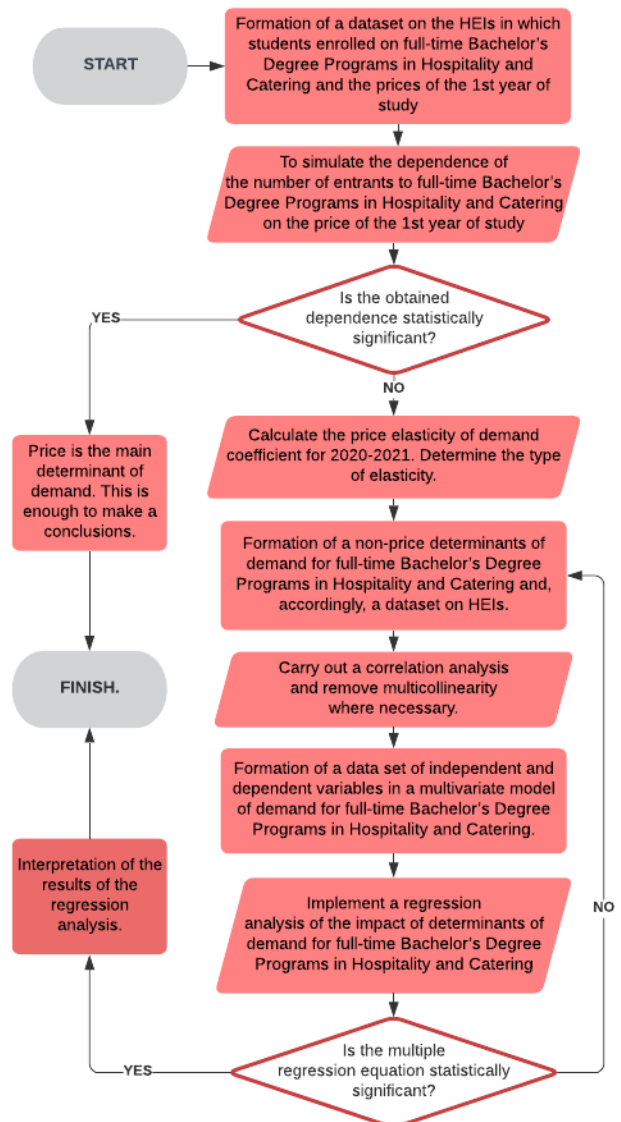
START

Formation of a dataset on the HEIs in which students enrolled on full-time Bachelor's Degree Programs in Hospitality and Catering and the prices of the 1st year of study

To simulate the dependence of the number of entrants to full-time Bachelor's Degree Programs in Hospitality and Catering on the price of the 1st year of study

YES

Is the obtained dependence statistically significant?

NO

Price is the main determinant of demand. This is enough to make a conclusions.

Calculate the price elasticity of demand coefficient for 2020-2021. Determine the type of elasticity.

Formation of a non-price determinants of demand for full-time Bachelor's Degree Programs in Hospitality and Catering and, accordingly, a dataset on HEIs.

FINISH.

Carry out a correlation analysis and remove multicollinearity where necessary.

Formation of a data set of independent and dependent variables in a multivariate model of demand for full-time Bachelor's Degree Programs in Hospitality and Catering.

Interpretation of the results of the regression analysis.

Implement a regression analysis of the impact of determinants of demand for full-time Bachelor's Degree Programs in Hospitality and Catering

NO

YES

Is the multiple regression equation statistically significant?